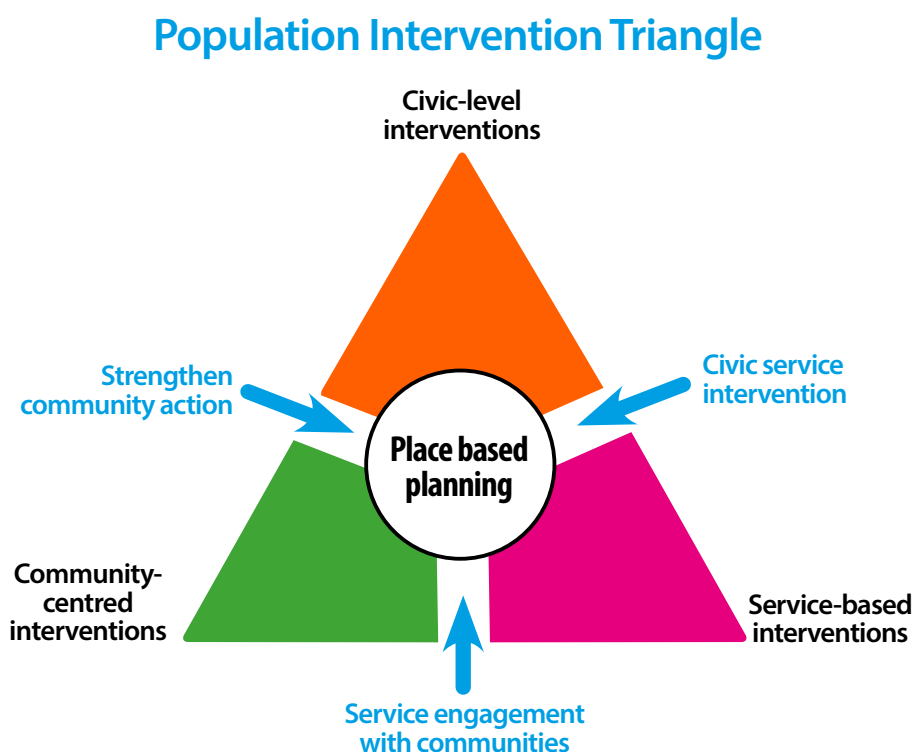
Population Intervention Triangle

Civic-level interventions

Strengthen community action

Civic service intervention

Place based planning

Community-centred interventions

Service-based interventions

Service engagement with communities